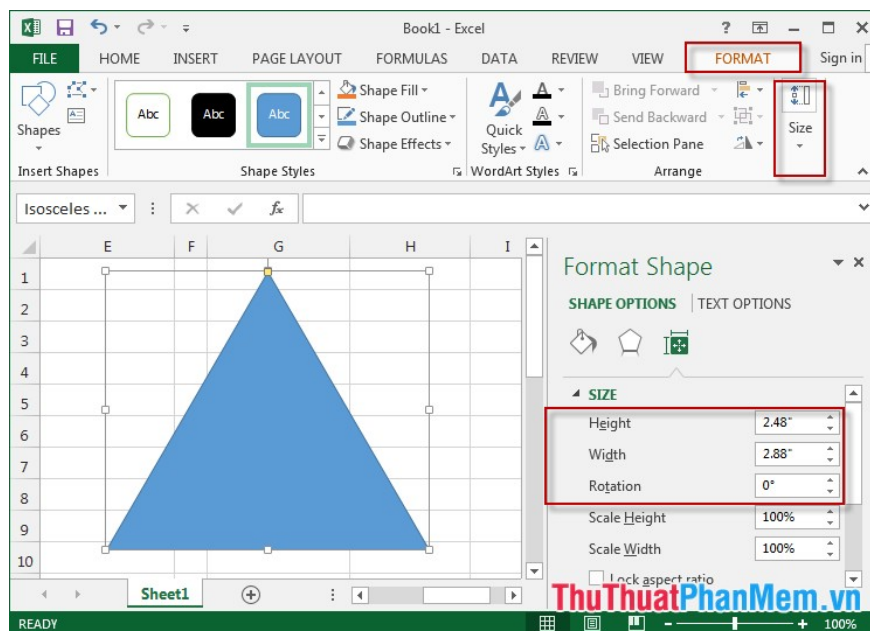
Book1 - Excel

? – □ ×

FILE HOME INSERT PAGE LAYOUT FORMULAS DATA REVIEW VIEW FORMAT Sign in

Shapes

Insert Shapes

Abc Abc Abc

Shape Fill

Shape Outline

Shape Effects

Shape Styles

Quick Styles

WordArt Styles

Bring Forward

Send Backward

Selection Pane

Arrange

Size

Isosceles ...

$f_x$

E F G H I

1
2
3
4
5
6
7
8
9
10

Format Shape

SHAPE OPTIONS | TEXT OPTIONS

SIZE

Height 2.48"

Width 2.88"

Rotation 0°

Scale Height 100%

Scale Width 100%

Lock aspect ratio

Sheet1

READY

ThuThuatPhanMem.vn

100%